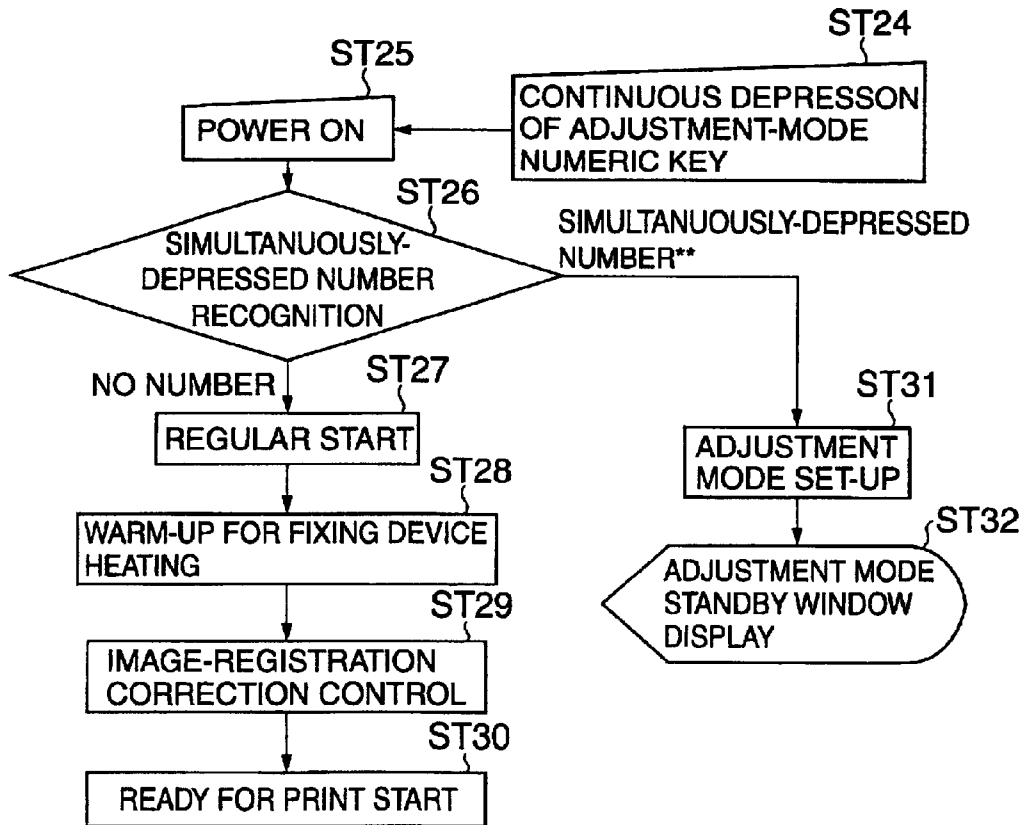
ST24
CONTINUOUS DEPRESSON OF ADJUSTMENT-MODE NUMERIC KEY

ST25
POWER ON

ST26
SIMULTANUOUSLY-DEPRESSED NUMBER RECOGNITION

SIMULTANUOUSLY-DEPRESSED NUMBER**

NO NUMBER

ST27
REGULAR START

ST28
WARM-UP FOR FIXING DEVICE HEATING

ST29
IMAGE-REGISTRATION CORRECTION CONTROL

ST30
READY FOR PRINT START

ST31
ADJUSTMENT MODE SET-UP

ST32
ADJUSTMENT MODE STANDBY WINDOW DISPLAY